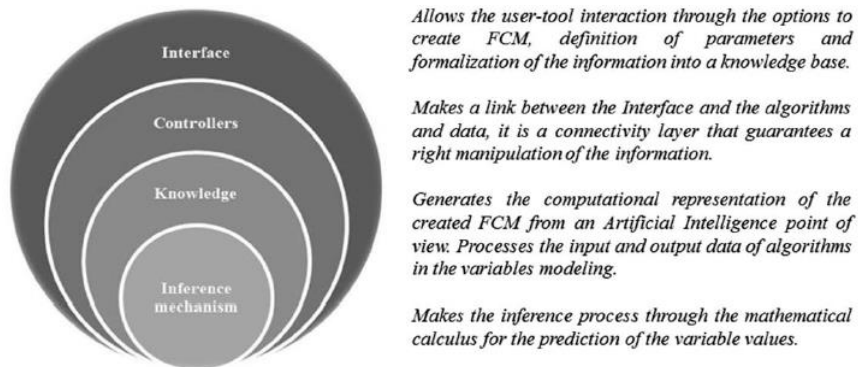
Interface

Controllers

Knowledge

Inference mechanism

Allows the user-tool interaction through the options to create FCM, definition of parameters and formalization of the information into a knowledge base.

Makes a link between the Interface and the algorithms and data, it is a connectivity layer that guarantees a right manipulation of the information.

Generates the computational representation of the created FCM from an Artificial Intelligence point of view. Processes the input and output data of algorithms in the variables modeling.

Makes the inference process through the mathematical calculus for the prediction of the variable values.